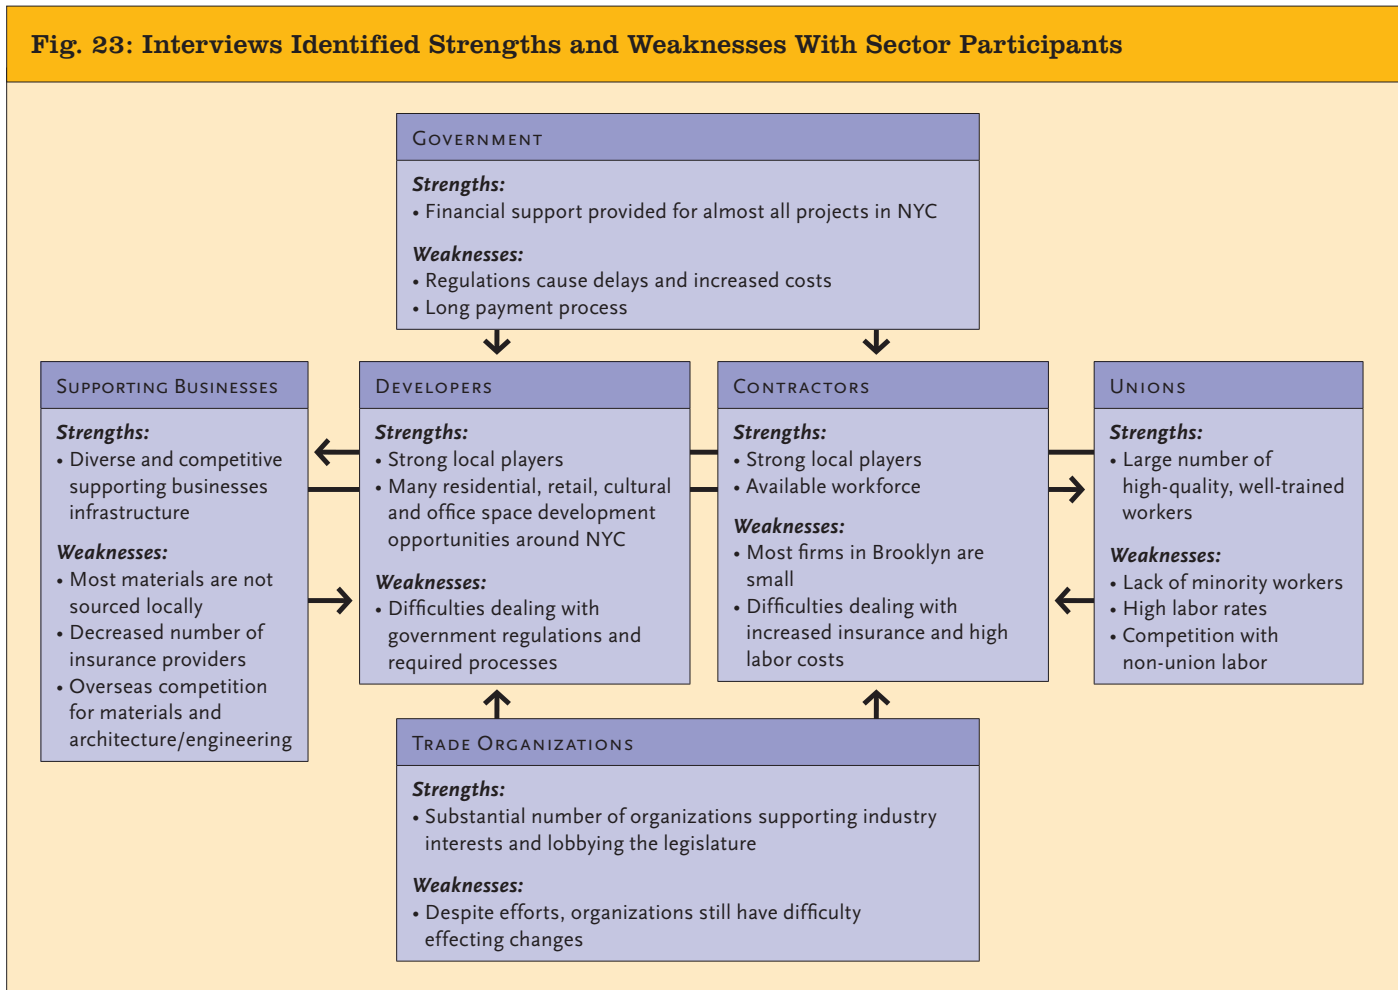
Fig. 23: Interviews Identified Strengths and Weaknesses With Sector Participants

Government

Strengths:
• Financial support provided for almost all projects in NYC

Weaknesses:
• Regulations cause delays and increased costs
• Long payment process

Supporting Businesses

Strengths:
• Diverse and competitive supporting businesses infrastructure

Weaknesses:
• Most materials are not sourced locally
• Decreased number of insurance providers
• Overseas competition for materials and architecture/engineering

Developers

Strengths:
• Strong local players
• Many residential, retail, cultural and office space development opportunities around NYC

Weaknesses:
• Difficulties dealing with government regulations and required processes

Contractors

Strengths:
• Strong local players
• Available workforce

Weaknesses:
• Most firms in Brooklyn are small
• Difficulties dealing with increased insurance and high labor costs

Unions

Strengths:
• Large number of high-quality, well-trained workers

Weaknesses:
• Lack of minority workers
• High labor rates
• Competition with non-union labor

Trade Organizations

Strengths:
• Substantial number of organizations supporting industry interests and lobbying the legislature

Weaknesses:
• Despite efforts, organizations still have difficulty effecting changes